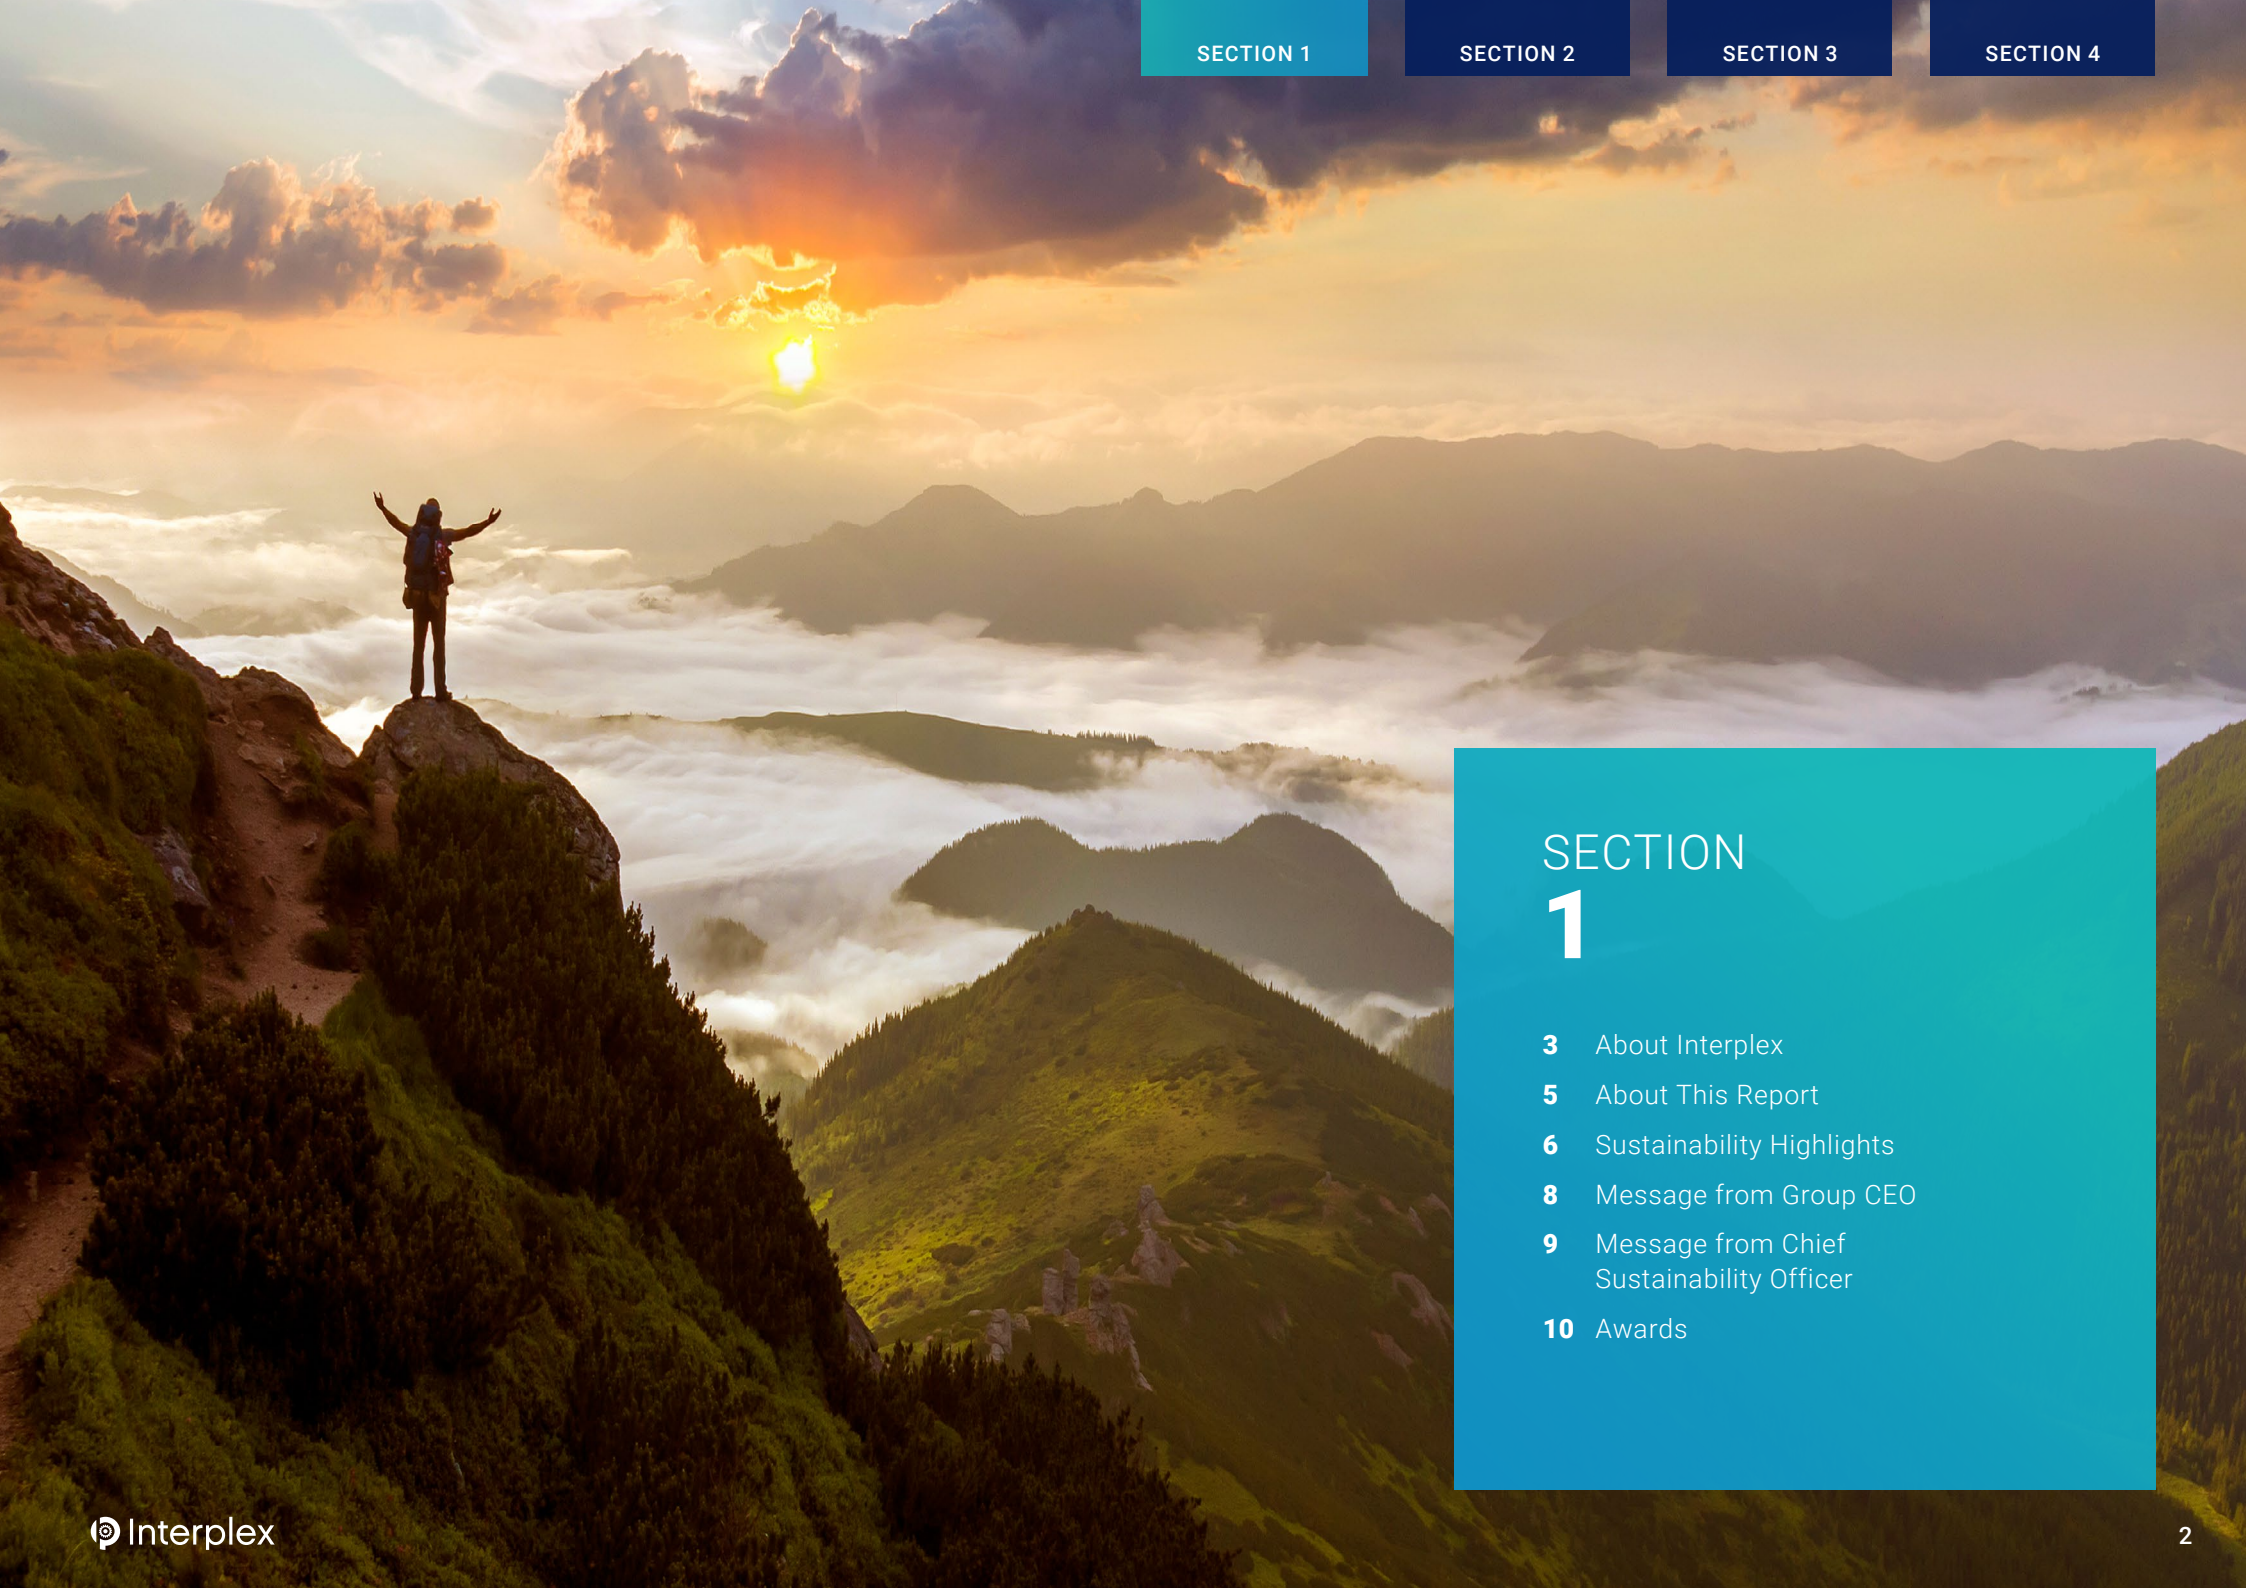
SECTION 1 SECTION 2 SECTION 3 SECTION 4

SECTION
1

3 About Interplex
5 About This Report
6 Sustainability Highlights
8 Message from Group CEO
9 Message from Chief Sustainability Officer
10 Awards

Interplex

2